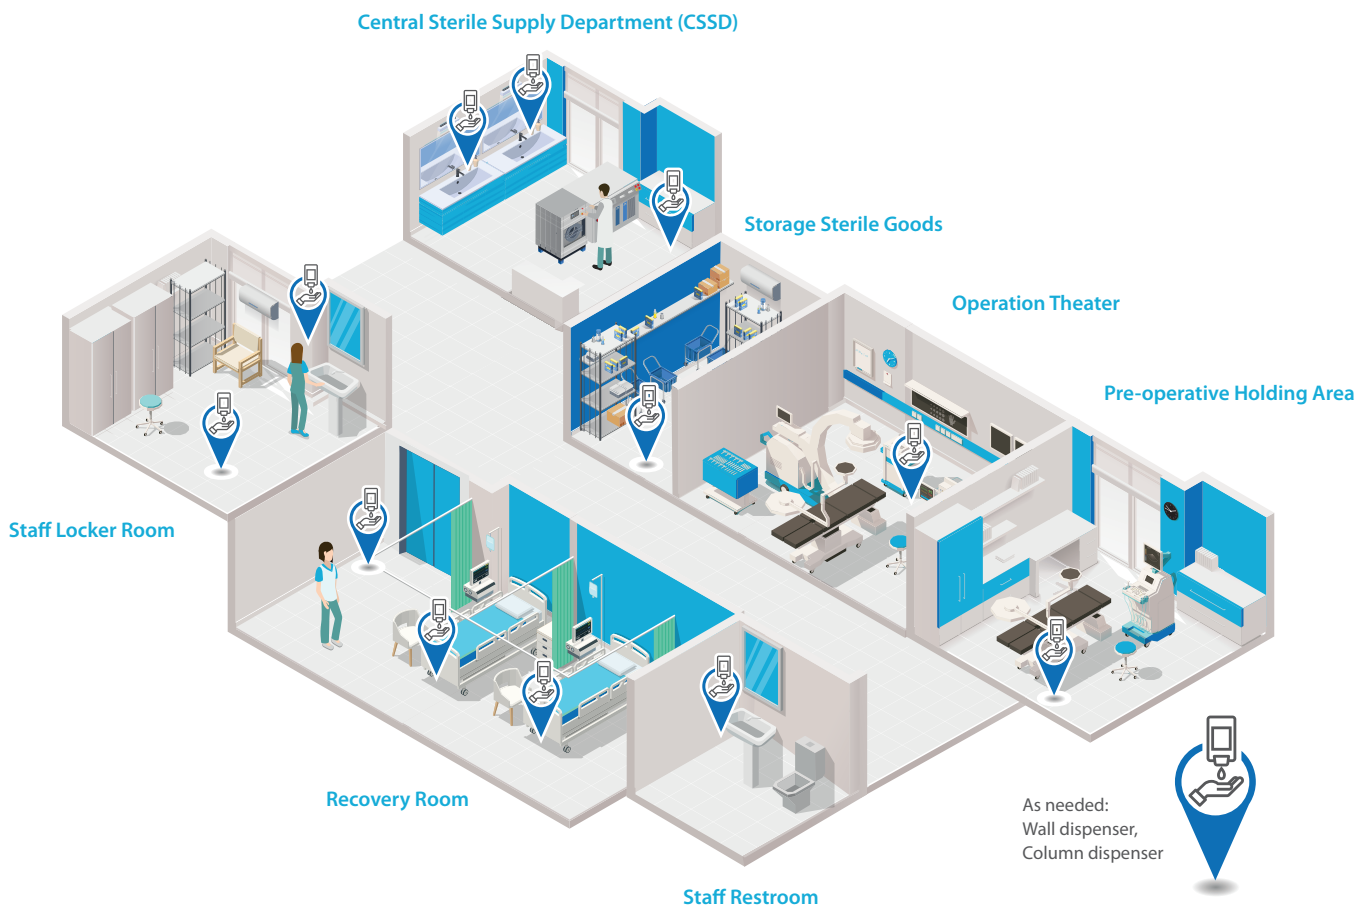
Central Sterile Supply Department (CSSD)

Storage Sterile Goods

Operation Theater

Pre-operative Holding Area

Staff Locker Room

Recovery Room

Staff Restroom

As needed:
Wall dispenser,
Column dispenser